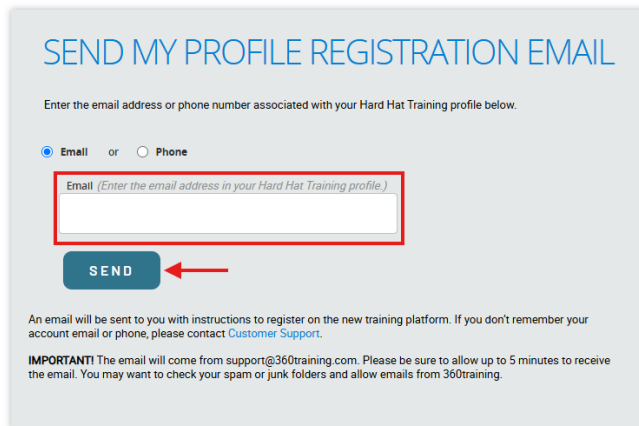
SEND MY PROFILE REGISTRATION EMAIL

Enter the email address or phone number associated with your Hard Hat Training profile below.

Email or Phone

Email (Enter the email address in your Hard Hat Training profile.)

SEND

An email will be sent to you with instructions to register on the new training platform. If you don't remember your account email or phone, please contact Customer Support.

IMPORTANT! The email will come from support@360training.com. Please be sure to allow up to 5 minutes to receive the email. You may want to check your spam or junk folders and allow emails from 360training.